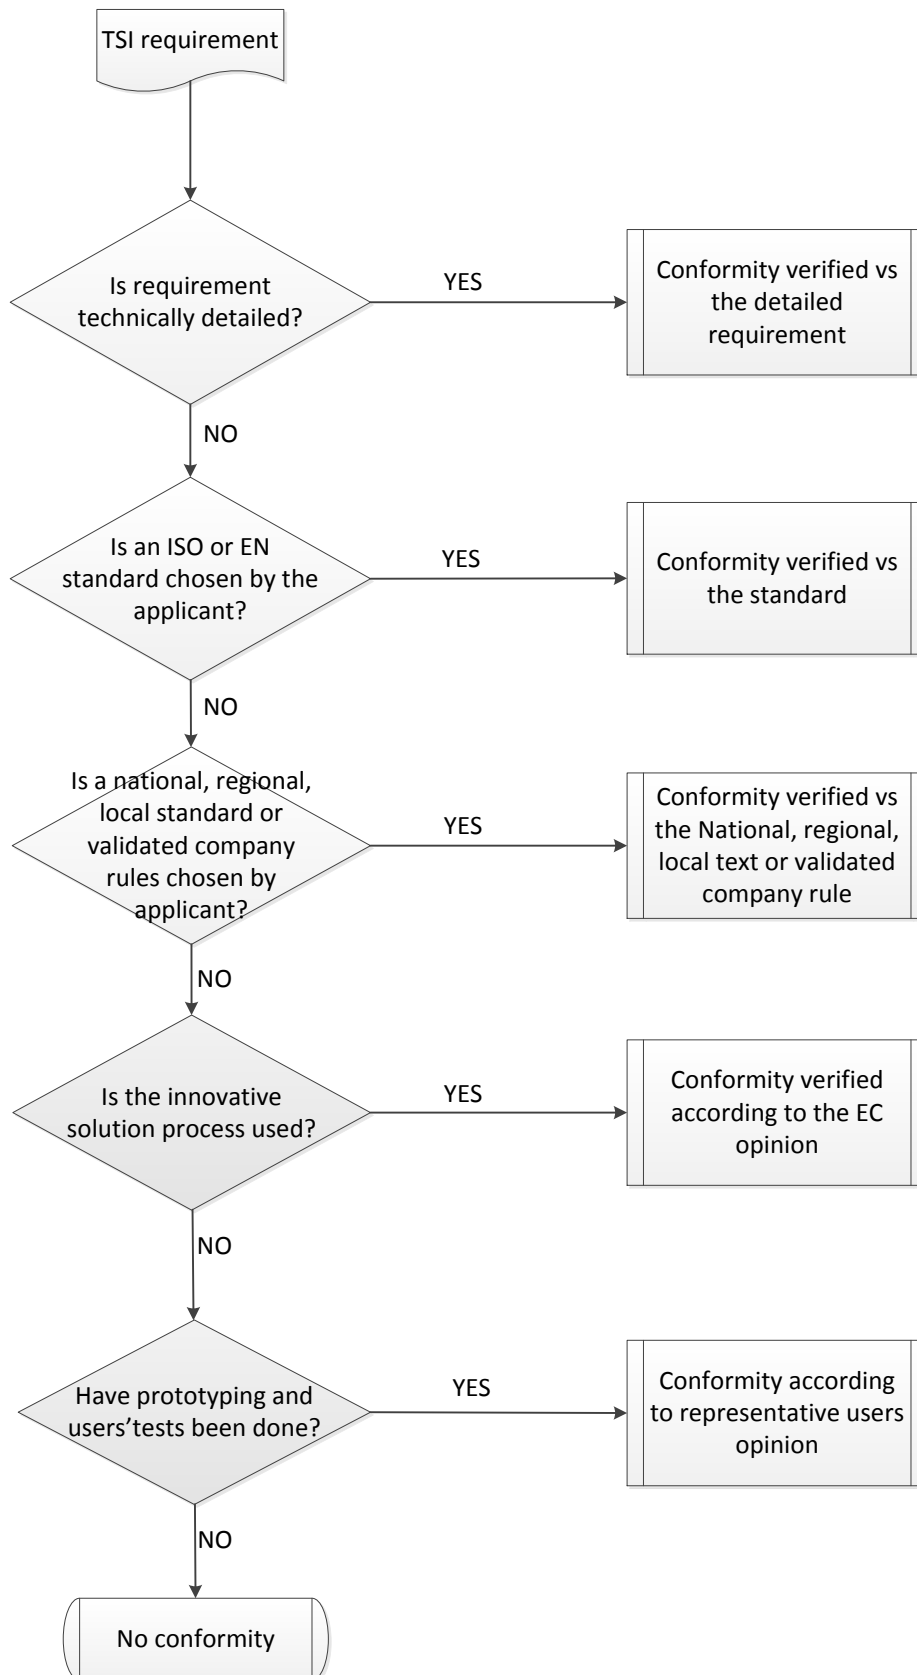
TSI requirement

Is requirement technically detailed?

YES

Conformity verified vs the detailed requirement

NO

Is an ISO or EN standard chosen by the applicant?

YES

Conformity verified vs the standard

NO

Is a national, regional, local standard or validated company rules chosen by applicant?

YES

Conformity verified vs the National, regional, local text or validated company rule

NO

Is the innovative solution process used?

YES

Conformity verified according to the EC opinion

NO

Have prototyping and users'tests been done?

YES

Conformity according to representative users opinion

NO

No conformity